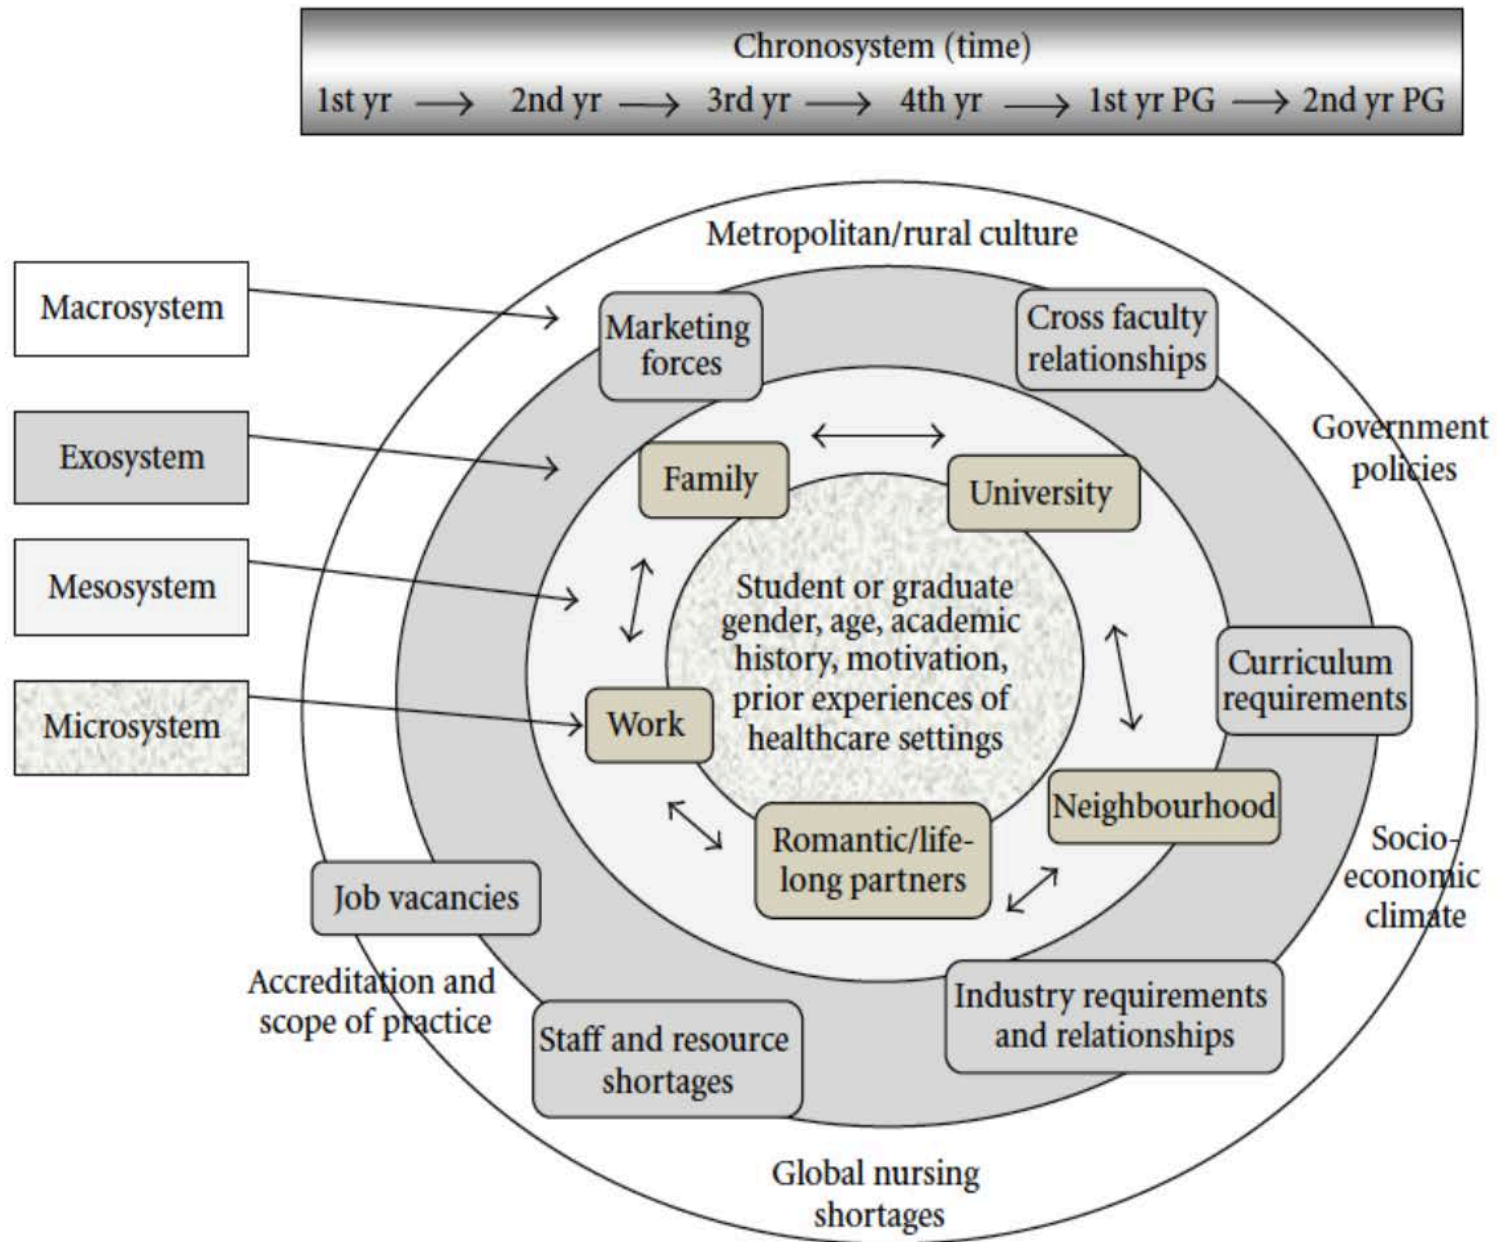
Chronosystem (time)
1st yr ⟶ 2nd yr ⟶ 3rd yr ⟶ 4th yr ⟶ 1st yr PG ⟶ 2nd yr PG

Macrosystem

Exosystem

Mesosystem

Microsystem

Metropolitan/rural culture

Marketing forces

Cross faculty relationships

Government policies

Family

University

Student or graduate gender, age, academic history, motivation, prior experiences of healthcare settings

Curriculum requirements

Work

Neighbourhood

Romantic/life-long partners

Socio-economic climate

Job vacancies

Accreditation and scope of practice

Staff and resource shortages

Industry requirements and relationships

Global nursing shortages